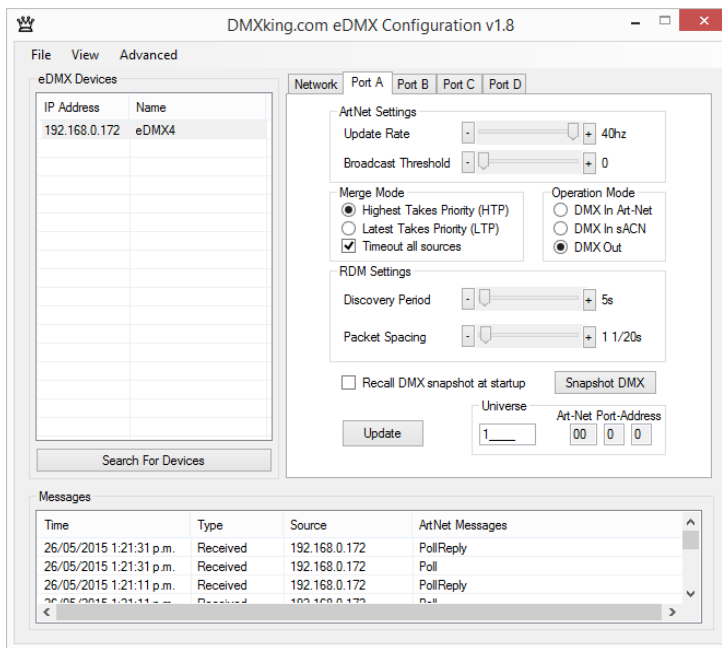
DMXking.com eDMX Configuration v1.8

File View Advanced

eDMX Devices

| IP Address | Name |
|---|---|
| 192.168.0.172 | eDMX4 |

Search For Devices

Network | Port A | Port B | Port C | Port D

ArtNet Settings
Update Rate - + 40hz
Broadcast Threshold - + 0

Merge Mode
Highest Takes Priority (HTP)
Latest Takes Priority (LTP)
Timeout all sources

Operation Mode
DMX In Art-Net
DMX In sACN
DMX Out

RDM Settings
Discovery Period - + 5s
Packet Spacing - + 1 1/20s

Recall DMX snapshot at startup
Snapshot DMX

Update

Universe
1

Art-Net Port-Address
00 0 0

Messages

| Time | Type | Source | ArtNet Messages |
|---|---|---|---|
| 26/05/2015 1:21:31 p.m. | Received | 192.168.0.172 | PollReply |
| 26/05/2015 1:21:31 p.m. | Received | 192.168.0.172 | Poll |
| 26/05/2015 1:21:11 p.m. | Received | 192.168.0.172 | PollReply |
| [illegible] | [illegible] | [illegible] | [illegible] |